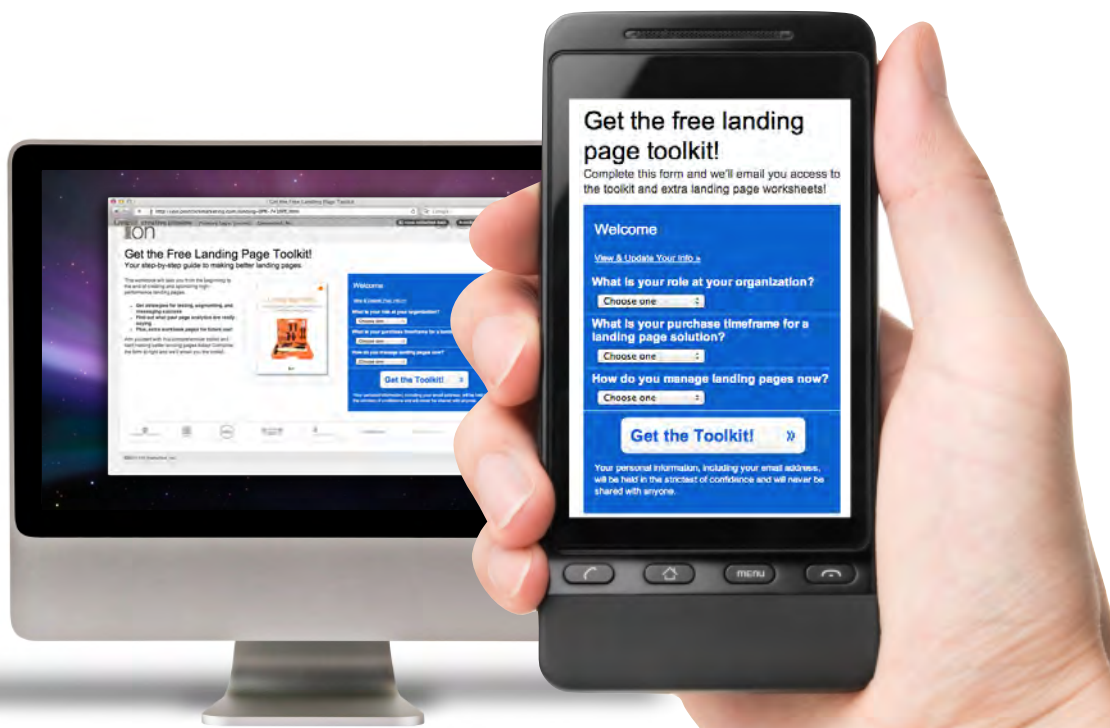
Get the Free Landing Page Toolkit!

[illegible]

ion

Get the Free Landing Page Toolkit!
Your step-by-step guide to making better landing pages

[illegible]

Welcome

Get the Toolkit! »

Get the free landing page toolkit!
Complete this form and we'll email you access to the toolkit and extra landing page worksheets!

Welcome

View & Update Your Info »

What is your role at your organization?
Choose one

What is your purchase timeframe for a landing page solution?
Choose one

How do you manage landing pages now?
Choose one

Get the Toolkit! »

Your personal information, including your email address, will be held in the strictest of confidence and will never be shared with anyone.

menu